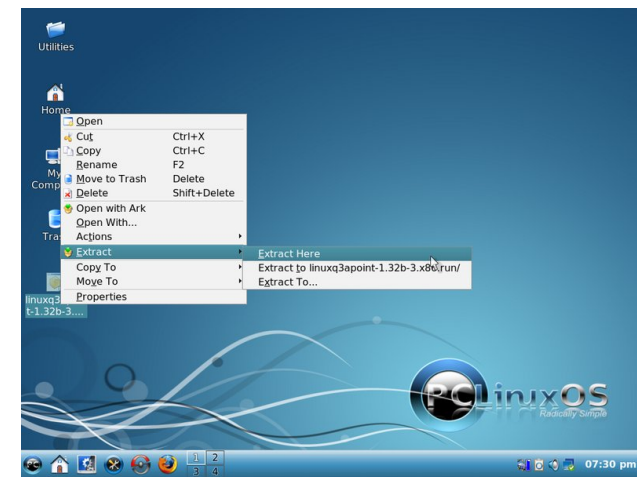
Utilities

Home

My Comp

Tra

linuxq3 t-1.32b-3....

Open
Cut Ctrl+X
Copy Ctrl+C
Rename F2
Move to Trash Delete
Delete Shift+Delete
Open with Ark
Open With...
Actions
Extract
Copy To
Move To
Properties

Extract Here
Extract to linuxq3apoint-1.32b-3.x86.run/
Extract To...

PCLinuxOS
Radically Simple

1 2
3 4

07:30 pm